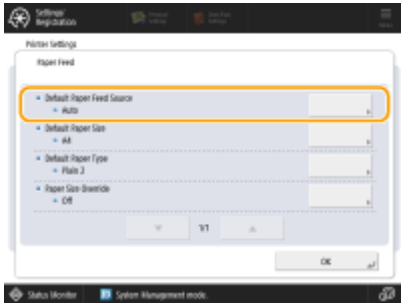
Settings/ Registration

Personal Settings

Set Fav. Settings

Menu

Printer Settings

Paper Feed

Default Paper Feed Source
Auto

Default Paper Size
A4

Default Paper Type
Plain 2

Paper Size Override
Off

1/1

OK

Status Monitor

System Management mode.